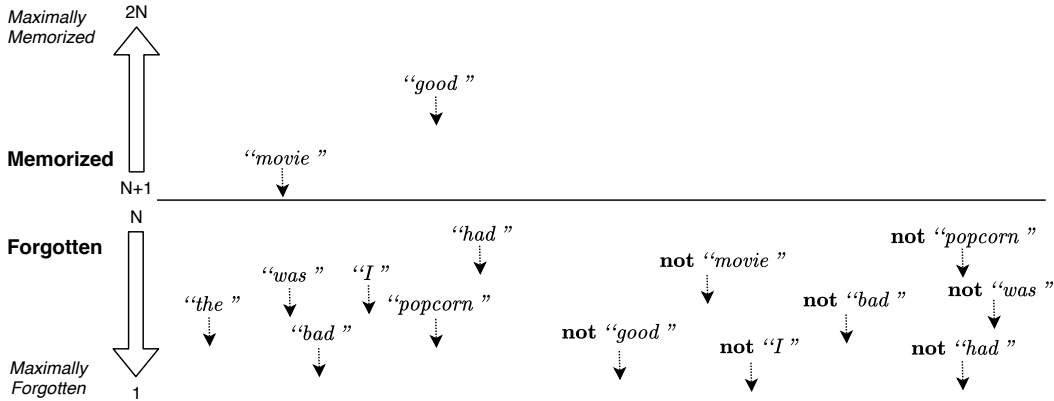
Maximally Memorized

2N

''good ''

Memorized

''movie ''

N+1

N

Forgotten

''had ''

not ''popcorn ''

''was ''

''I ''

not ''movie ''

''the ''

''popcorn ''

not ''bad ''

not ''was ''

''bad ''

not ''good ''

not ''I ''

not ''had ''

Maximally Forgotten

1